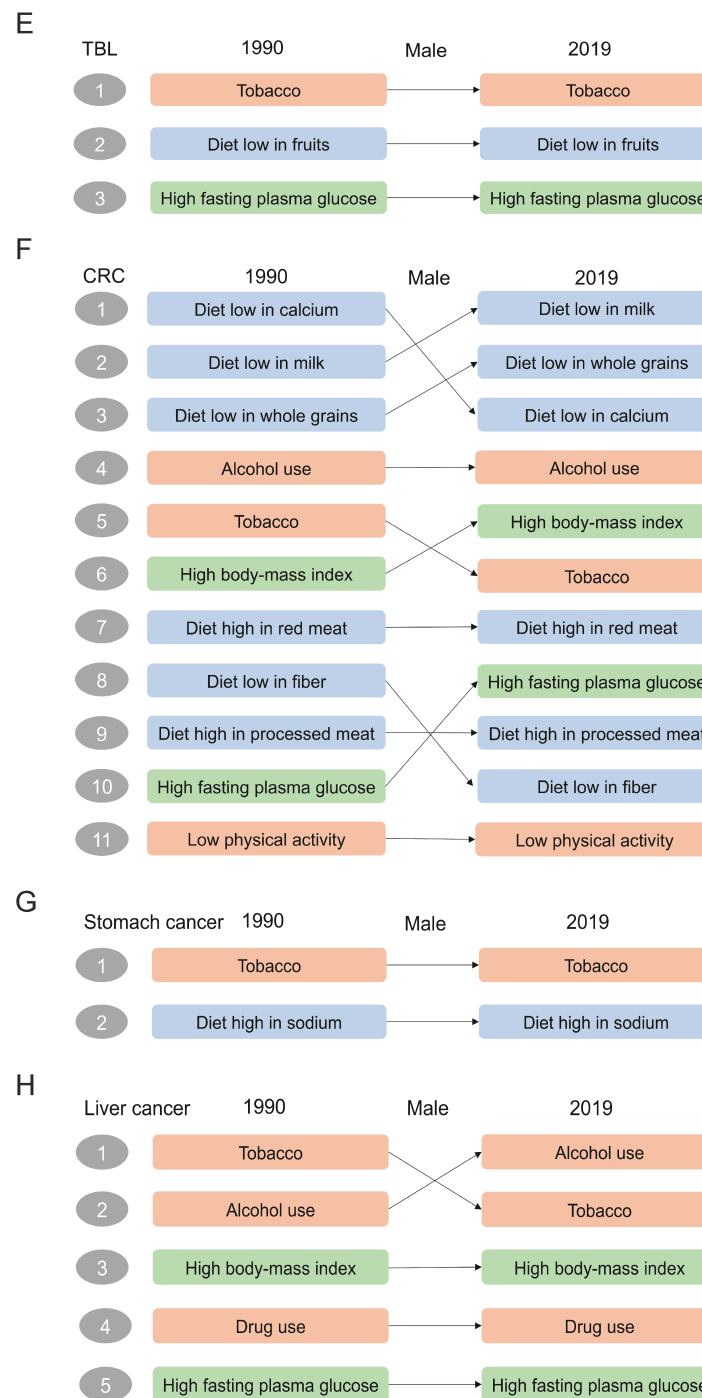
E

TBL 1990 Male 2019

1 Tobacco → Tobacco

2 Diet low in fruits → Diet low in fruits

3 High fasting plasma glucose → High fasting plasma glucose

F

CRC 1990 Male 2019

1 Diet low in calcium → Diet low in milk

2 Diet low in milk → Diet low in whole grains

3 Diet low in whole grains → Diet low in calcium

4 Alcohol use → Alcohol use

5 Tobacco → High body-mass index

6 High body-mass index → Tobacco

7 Diet high in red meat → Diet high in red meat

8 Diet low in fiber → High fasting plasma glucose

9 Diet high in processed meat → Diet high in processed meat

10 High fasting plasma glucose → Diet low in fiber

11 Low physical activity → Low physical activity

G

Stomach cancer 1990 Male 2019

1 Tobacco → Tobacco

2 Diet high in sodium → Diet high in sodium

H

Liver cancer 1990 Male 2019

1 Tobacco → Alcohol use

2 Alcohol use → Tobacco

3 High body-mass index → High body-mass index

4 Drug use → Drug use

5 High fasting plasma glucose → High fasting plasma glucose